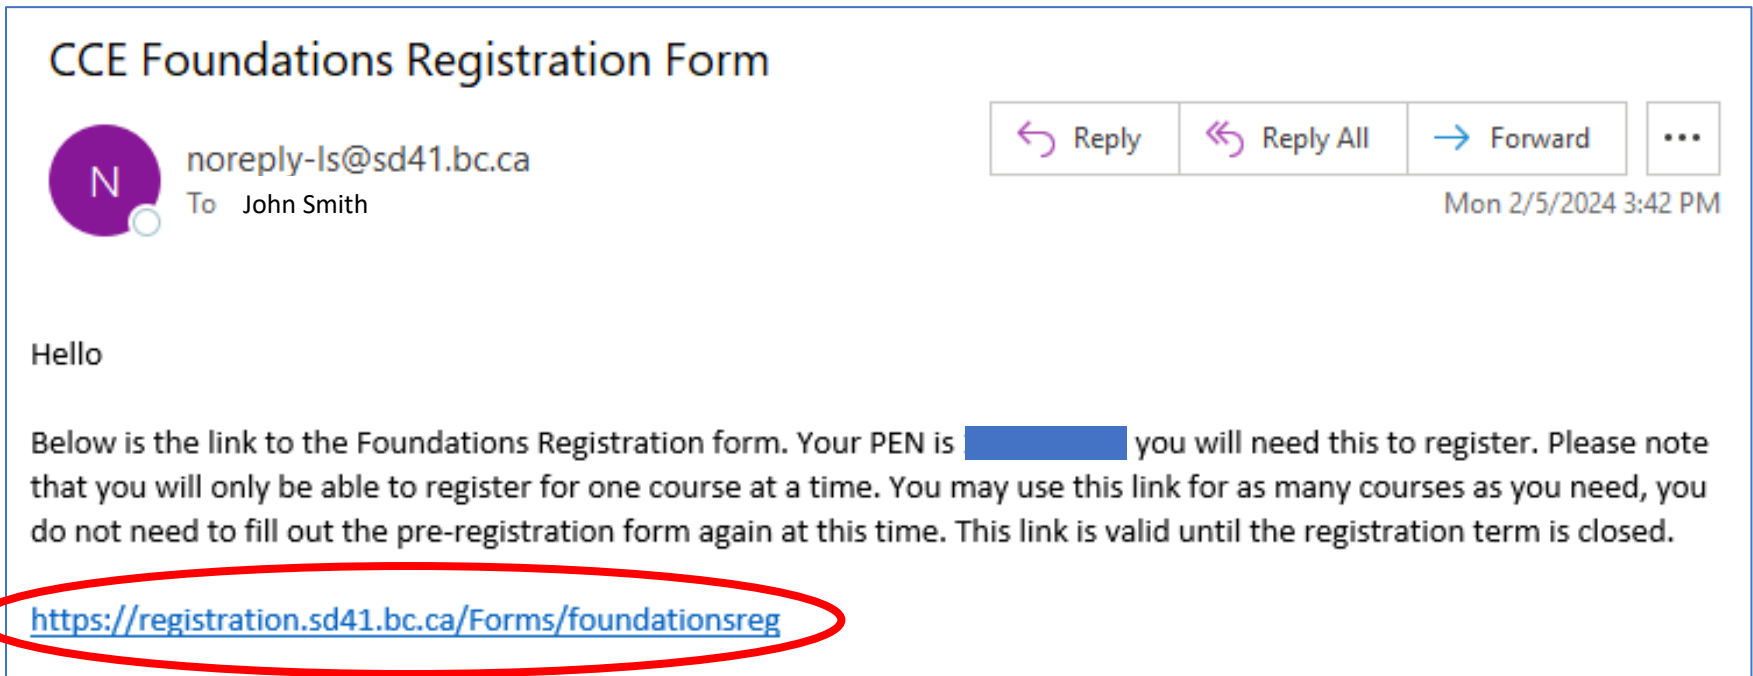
CCE Foundations Registration Form

N

noreply-ls@sd41.bc.ca
To John Smith

Reply
Reply All
Forward
...

Mon 2/5/2024 3:42 PM

Hello

Below is the link to the Foundations Registration form. Your PEN is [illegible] you will need this to register. Please note that you will only be able to register for one course at a time. You may use this link for as many courses as you need, you do not need to fill out the pre-registration form again at this time. This link is valid until the registration term is closed.

https://registration.sd41.bc.ca/Forms/foundationsreg